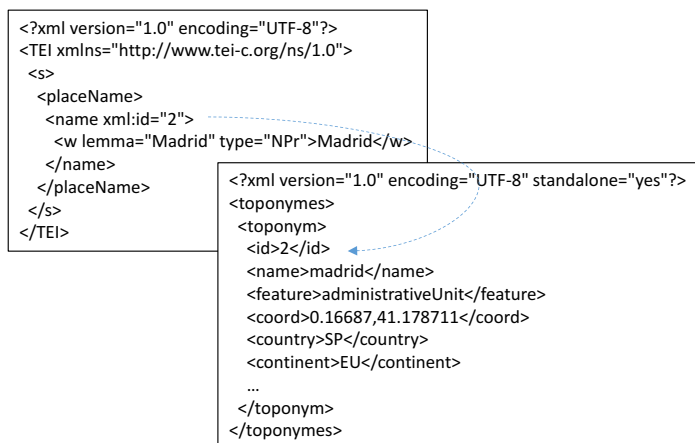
<?xml version="1.0" encoding="UTF-8"?>
<TEI xmlns="http://www.tei-c.org/ns/1.0">
<s>
<placeName>
<name xml:id="2">
<w lemma="Madrid" type="NPr">Madrid</w>
</name>
</placeName>
</s>
</TEI>

<?xml version="1.0" encoding="UTF-8" standalone="yes"?>
<toponymes>
<toponym>
<id>2</id>
<name>madrid</name>
<feature>administrativeUnit</feature>
<coord>0.16687,41.178711</coord>
<country>SP</country>
<continent>EU</continent>
…
</toponym>
</toponymes>